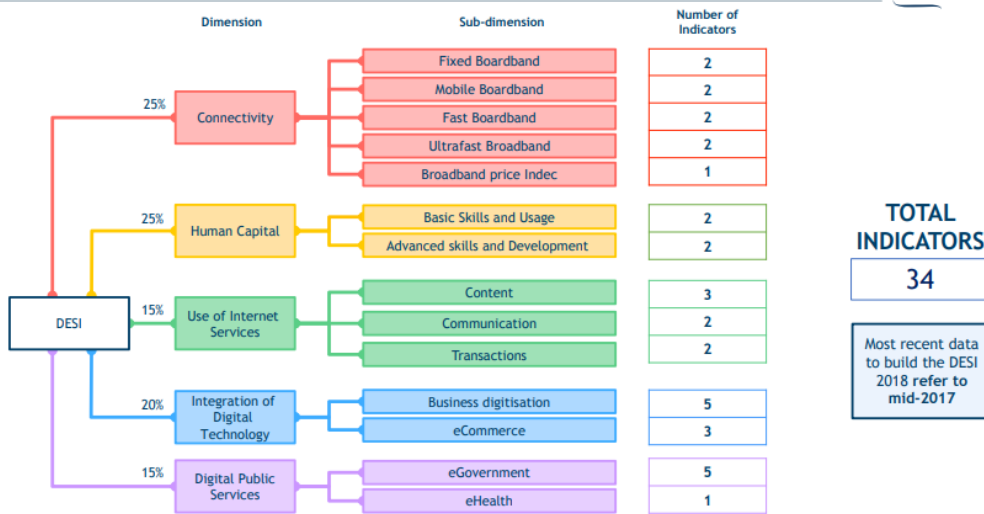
Dimension

Sub-dimension

Number of Indicators

DESI

25%
Connectivity

Fixed Boardband
2
Mobile Boardband
2
Fast Boardband
2
Ultrafast Broadband
2
Broadband price Indec
1

25%
Human Capital

Basic Skills and Usage
2
Advanced skills and Development
2

15%
Use of Internet Services

Content
3
Communication
2
Transactions
2

20%
Integration of Digital Technology

Business digitisation
5
eCommerce
3

15%
Digital Public Services

eGovernment
5
eHealth
1

TOTAL INDICATORS
34

Most recent data to build the DESI 2018 refer to mid-2017